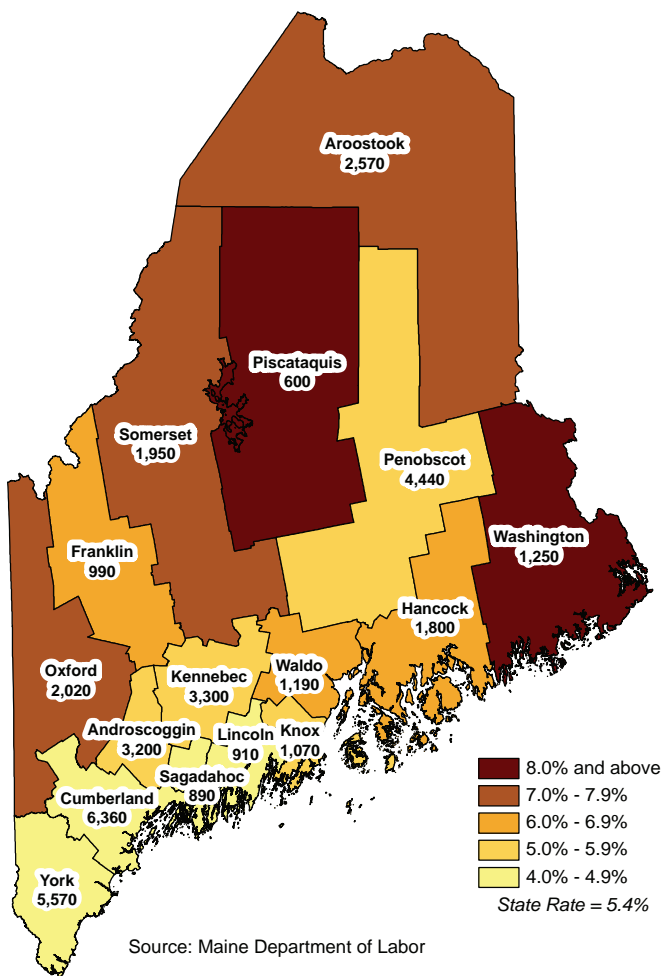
Aroostook
2,570

Piscataquis
600

Somerset
1,950

Penobscot
4,440

Washington
1,250

Franklin
990

Hancock
1,800

Oxford
2,020

Kennebec
3,300

Waldo
1,190

Androscoggin
3,200

Lincoln
910

Knox
1,070

Sagadahoc
890

Cumberland
6,360

York
5,570

8.0% and above
7.0% - 7.9%
6.0% - 6.9%
5.0% - 5.9%
4.0% - 4.9%
State Rate = 5.4%

Source: Maine Department of Labor